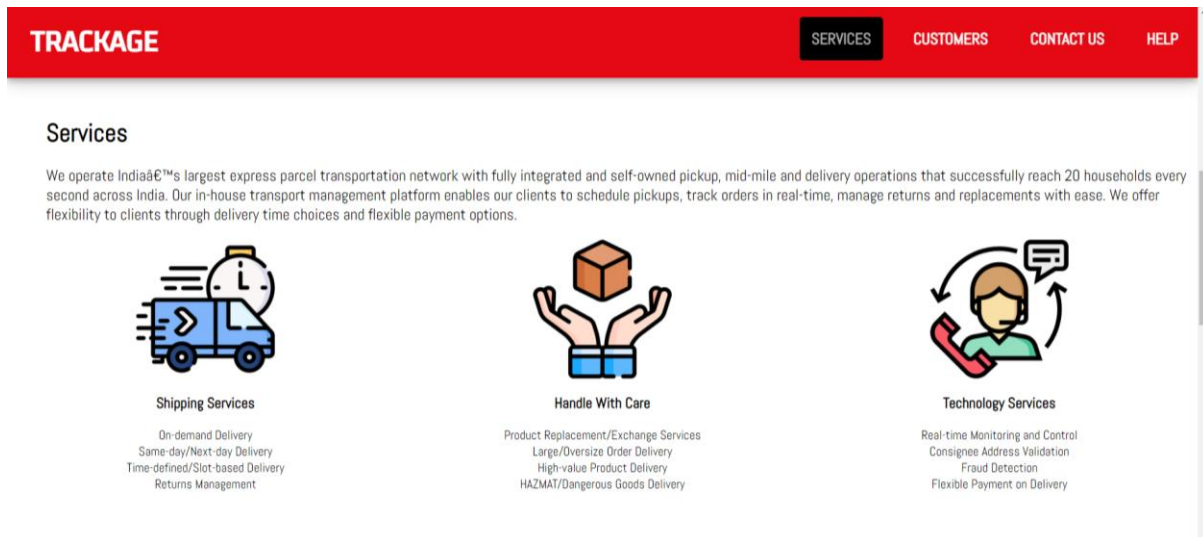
TRACKAGE

SERVICES CUSTOMERS CONTACT US HELP

Services

We operate Indiaâ€™s largest express parcel transportation network with fully integrated and self-owned pickup, mid-mile and delivery operations that successfully reach 20 households every second across India. Our in-house transport management platform enables our clients to schedule pickups, track orders in real-time, manage returns and replacements with ease. We offer flexibility to clients through delivery time choices and flexible payment options.

Shipping Services

On-demand Delivery
Same-day/Next-day Delivery
Time-defined/Slot-based Delivery
Returns Management

Handle With Care

Product Replacement/Exchange Services
Large/Oversize Order Delivery
High-value Product Delivery
HAZMAT/Dangerous Goods Delivery

Technology Services

Real-time Monitoring and Control
Consignee Address Validation
Fraud Detection
Flexible Payment on Delivery